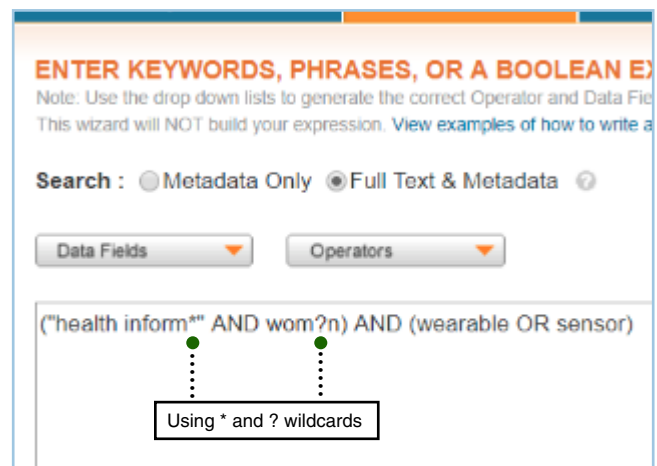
ENTER KEYWORDS, PHRASES, OR A BOOLEAN EX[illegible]

Note: Use the drop down lists to generate the correct Operator and Data Fie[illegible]
This wizard will NOT build your expression. View examples of how to write a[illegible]

Search : Metadata Only Full Text & Metadata

Data Fields

Operators

("health inform*" AND wom?n) AND (wearable OR sensor)

Using * and ? wildcards